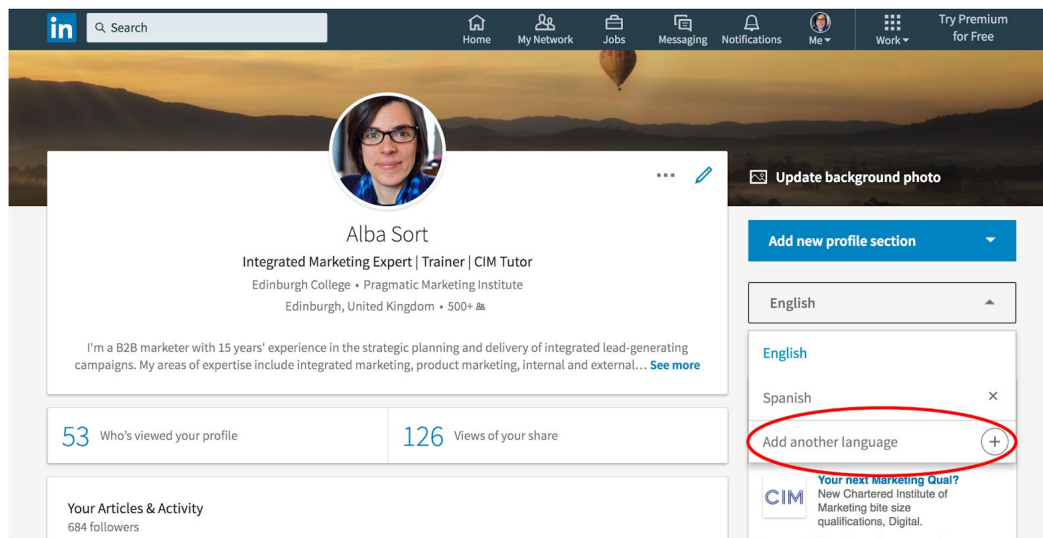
in Search

Home My Network Jobs Messaging Notifications Me Work Try Premium for Free

Update background photo

Alba Sort
Integrated Marketing Expert | Trainer | CIM Tutor
Edinburgh College • Pragmatic Marketing Institute
Edinburgh, United Kingdom • 500+

I'm a B2B marketer with 15 years' experience in the strategic planning and delivery of integrated lead-generating campaigns. My areas of expertise include integrated marketing, product marketing, internal and external… See more

53 Who's viewed your profile
126 Views of your share

Your Articles & Activity
684 followers

Add new profile section

English

English

Spanish ×

Add another language +

CIM
Your next Marketing Qual?
New Chartered Institute of Marketing bite size qualifications, Digital.